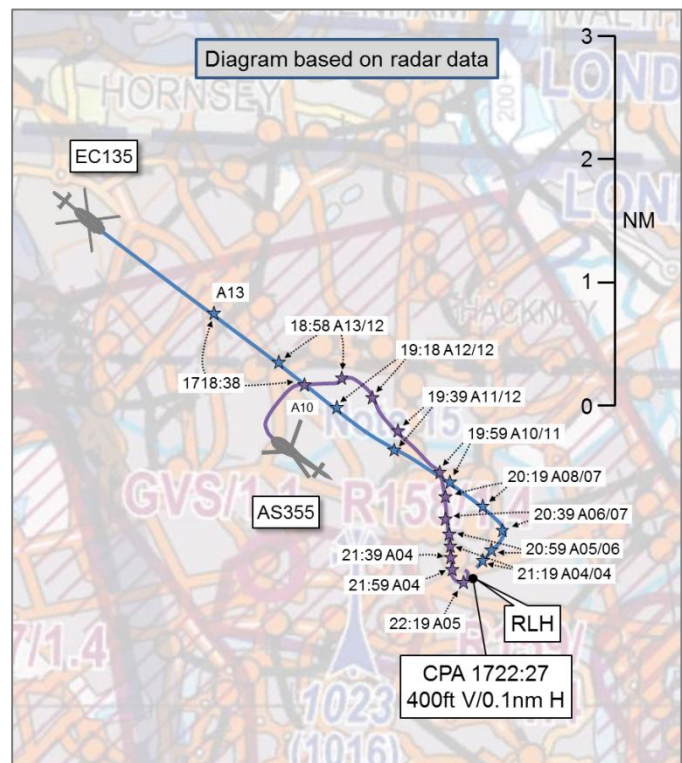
Diagram based on radar data

HORNSEY

LOND

LOND

EC135

3
2
NM
1
0

A13

HACKNEY

18:58 A13/12
19:18 A12/12
1718:38
A10
19:39 A11/12
19:59 A10/11
20:19 A08/07
20:39 A06/07
20:59 A05/06
21:19 A04/04
21:39 A04
21:59 A04
22:19 A05

GVS/1.1

R158

AS355

RLH

CPA 1722:27
400ft V/0.1nm H

7/1.4

1023
(1016)